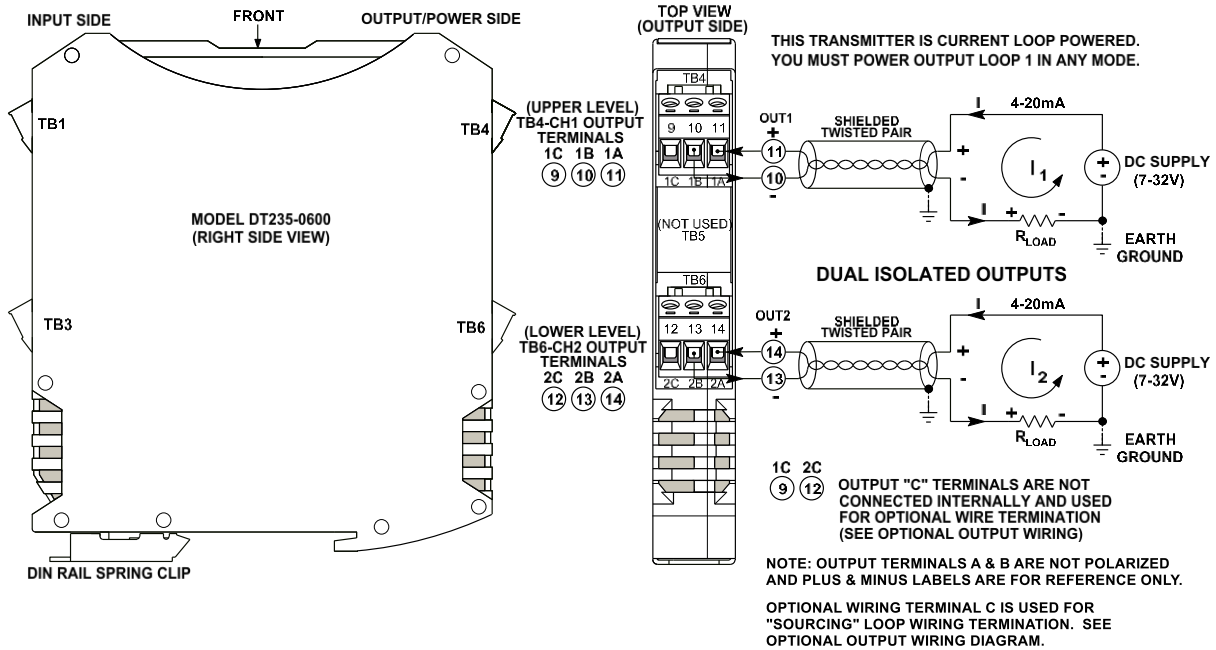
INPUT SIDE

FRONT

OUTPUT/POWER SIDE

TB1

TB4

MODEL DT235-0600 (RIGHT SIDE VIEW)

TB3

TB6

DIN RAIL SPRING CLIP

TOP VIEW (OUTPUT SIDE)

TB4

9 10 11

1C 1B 1A

(NOT USED) TB5

TB6

12 13 14

2C 2B 2A

(UPPER LEVEL) TB4-CH1 OUTPUT TERMINALS

1C 1B 1A

9 10 11

(LOWER LEVEL) TB6-CH2 OUTPUT TERMINALS

2C 2B 2A

12 13 14

THIS TRANSMITTER IS CURRENT LOOP POWERED. YOU MUST POWER OUTPUT LOOP 1 IN ANY MODE.

OUT1

+

11

10

-

SHIELDED TWISTED PAIR

I

4-20mA

+

-

$I_1$

+

-

DC SUPPLY (7-32V)

I

+

-

$R_{LOAD}$

EARTH GROUND

DUAL ISOLATED OUTPUTS

OUT2

+

14

13

-

SHIELDED TWISTED PAIR

I

4-20mA

+

-

$I_2$

+

-

DC SUPPLY (7-32V)

I

+

-

$R_{LOAD}$

EARTH GROUND

1C 2C

9 12

OUTPUT "C" TERMINALS ARE NOT CONNECTED INTERNALLY AND USED FOR OPTIONAL WIRE TERMINATION (SEE OPTIONAL OUTPUT WIRING)

NOTE: OUTPUT TERMINALS A & B ARE NOT POLARIZED AND PLUS & MINUS LABELS ARE FOR REFERENCE ONLY.

OPTIONAL WIRING TERMINAL C IS USED FOR "SOURCING" LOOP WIRING TERMINATION. SEE OPTIONAL OUTPUT WIRING DIAGRAM.